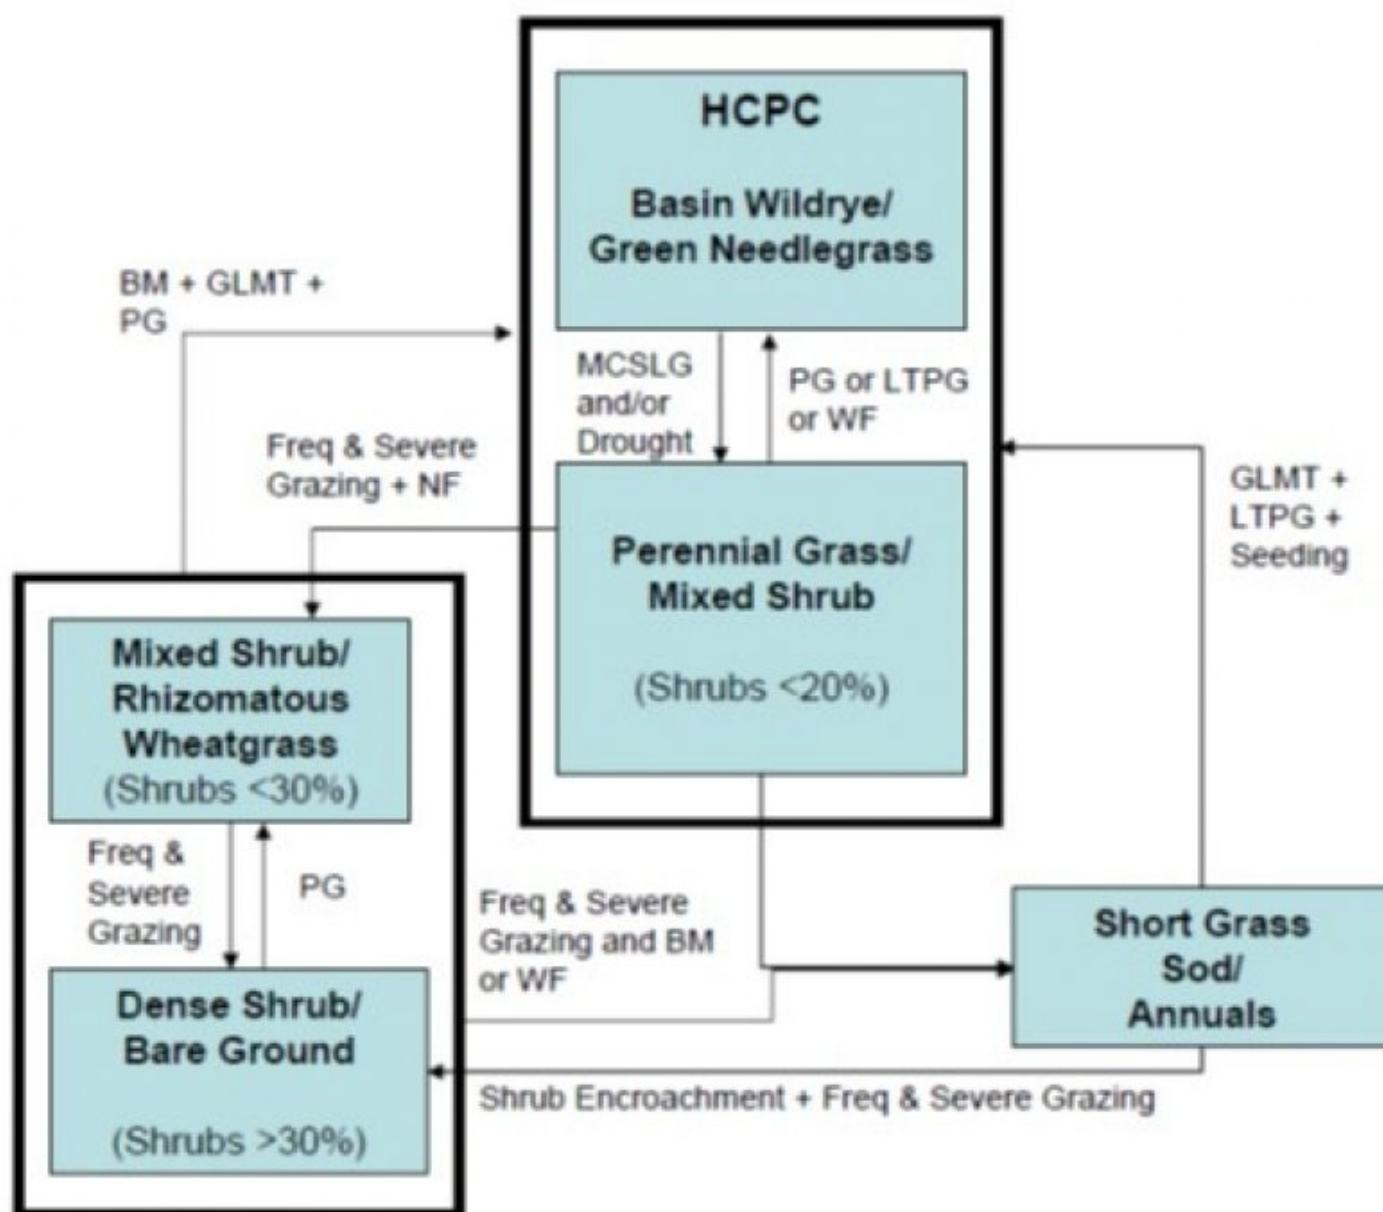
HCPC

Basin Wildrye/
Green Needlegrass

BM + GLMT + PG

MCSLG and/or Drought

PG or LTPG or WF

Freq & Severe Grazing + NF

Perennial Grass/
Mixed Shrub

(Shrubs <20%)

GLMT + LTPG + Seeding

Mixed Shrub/
Rhizomatous
Wheatgrass
(Shrubs <30%)

Freq & Severe Grazing

PG

Freq & Severe Grazing and BM or WF

Short Grass
Sod/
Annuals

Dense Shrub/
Bare Ground

(Shrubs >30%)

Shrub Encroachment + Freq & Severe Grazing